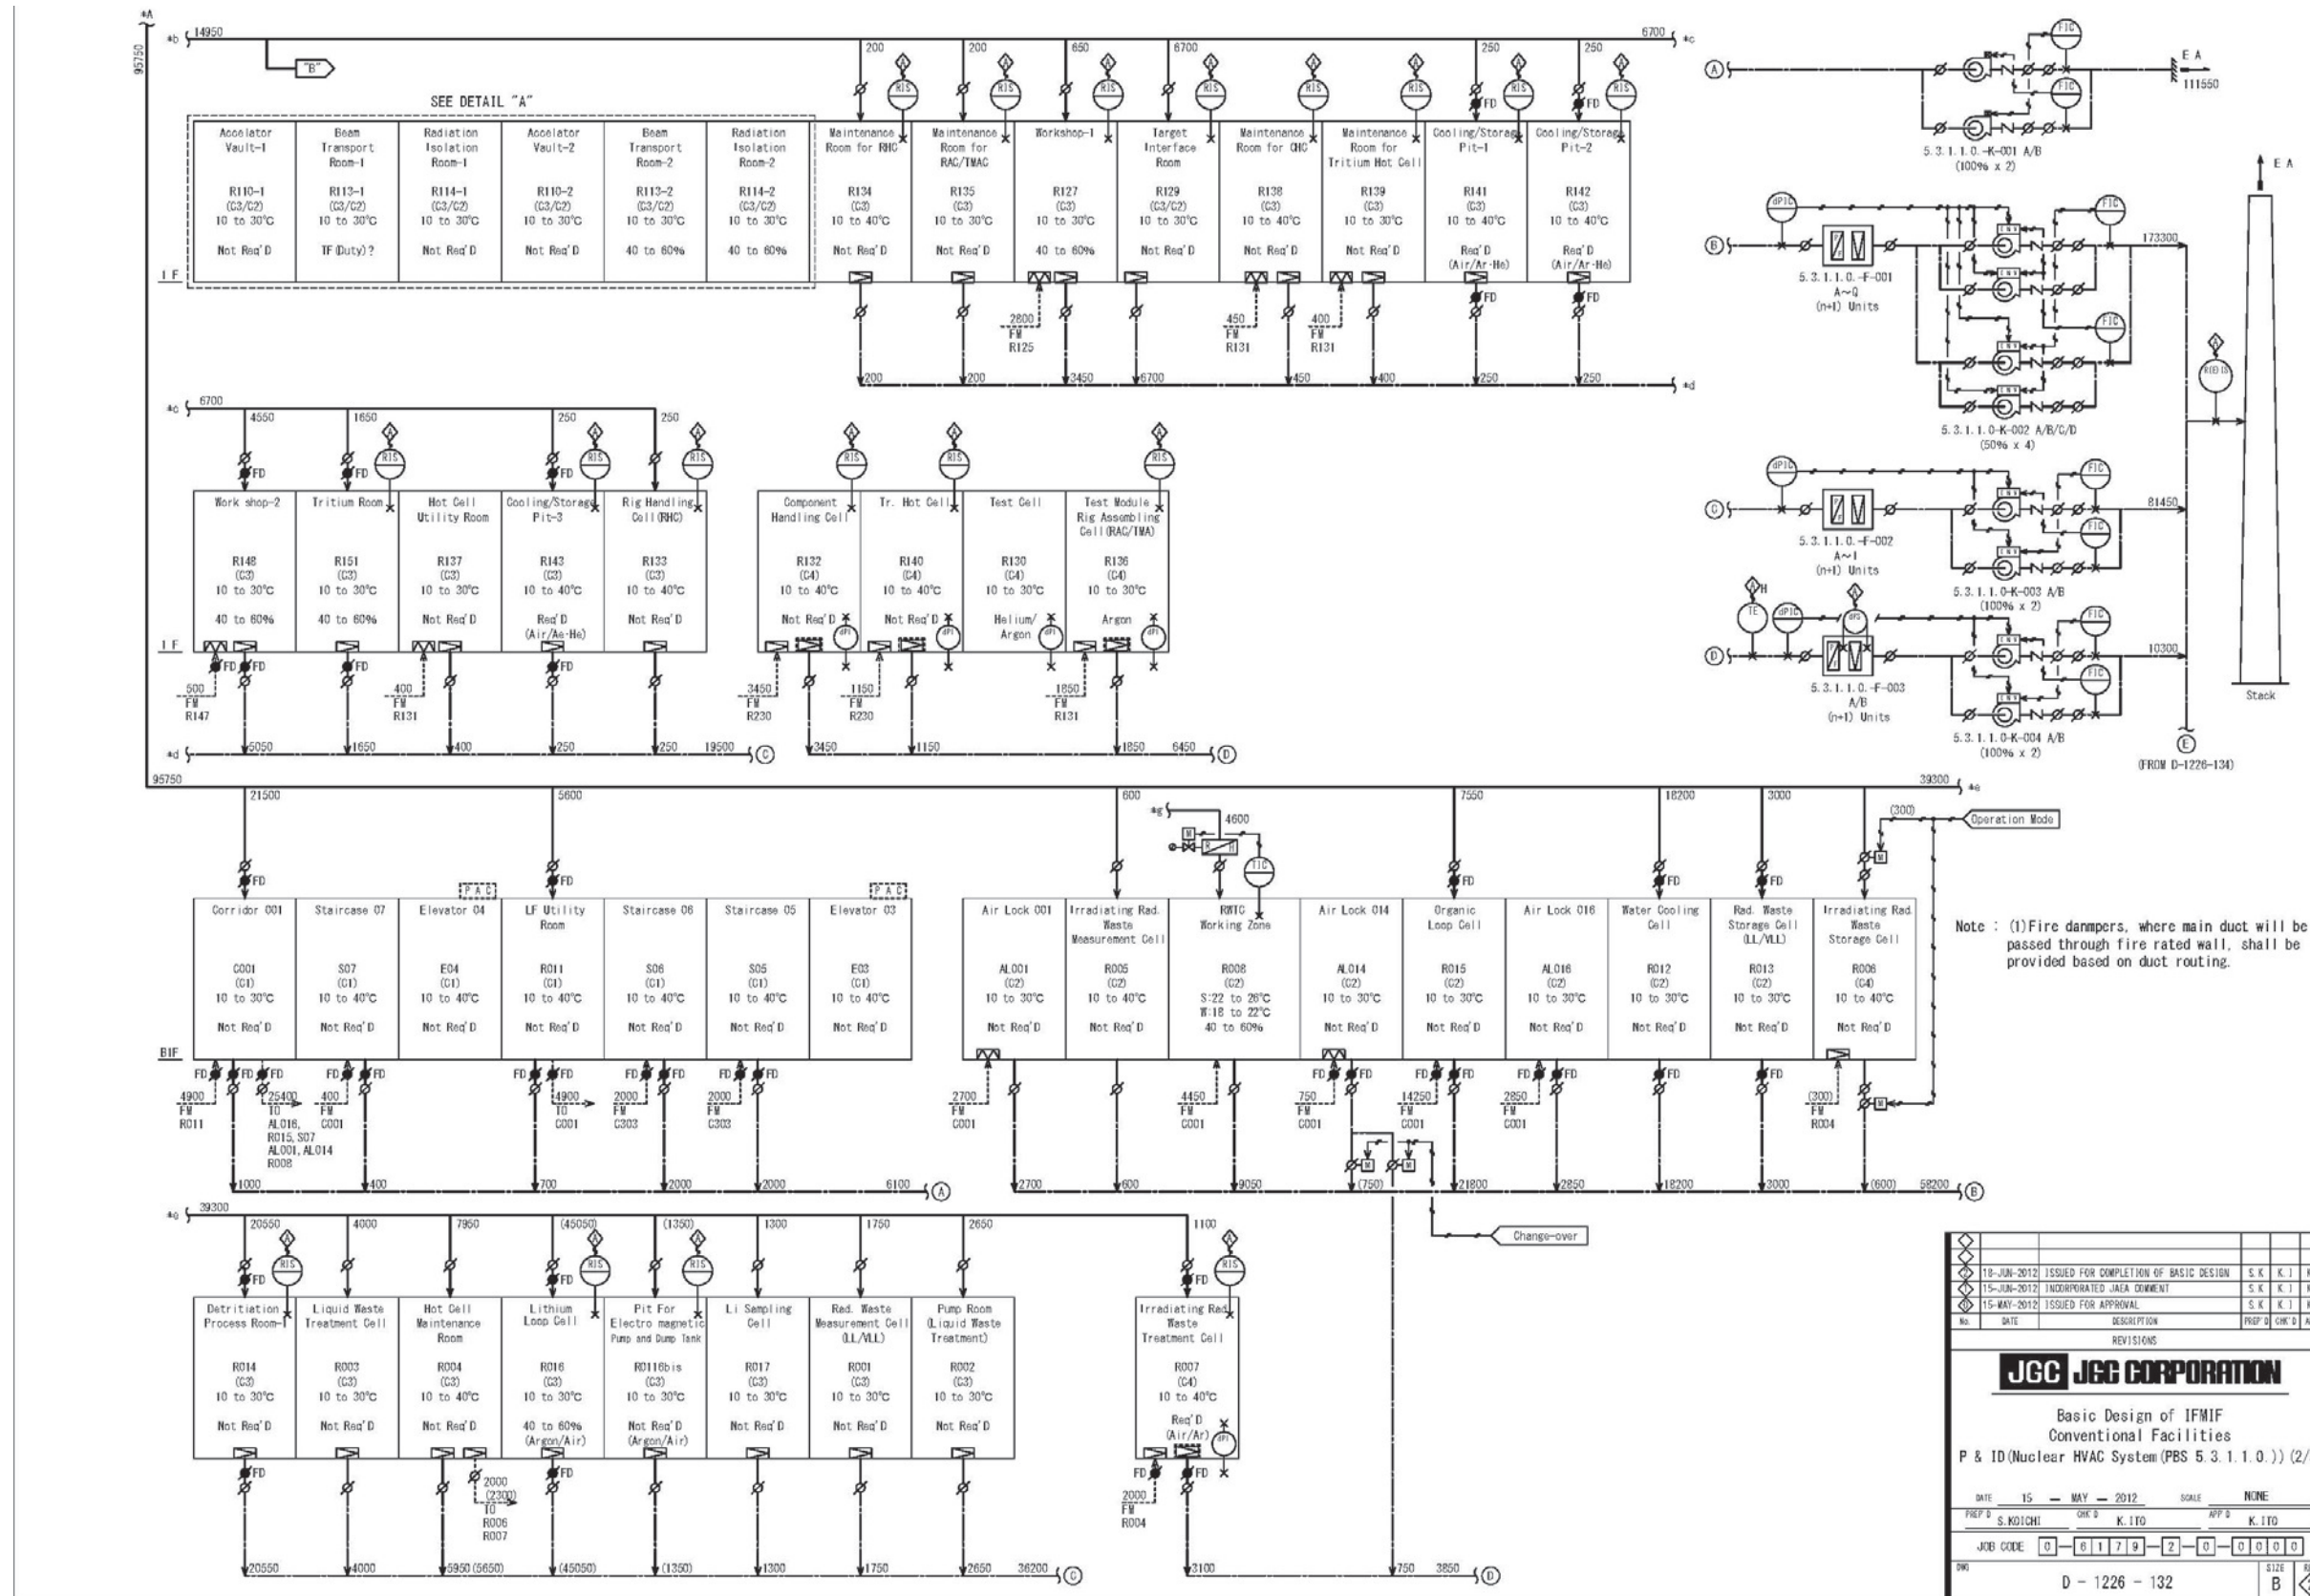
*A
95750
*b 14950
"B"
SEE DETAIL "A"
200 200 650 6700 250 250 6700 *c

| Accelator Vault-1 | Beam Transport Room-1 | Radiation Isolation Room-1 | Accelator Vault-2 | Beam Transport Room-2 | Radiation Isolation Room-2 | Maintenance Room for RHC | Maintenance Room for RAC/TMAC | Workshop-1 | Target Interface Room | Maintenance Room for CHC | Maintenance Room for Tritium Hot Cell | Cooling/Storage Pit-1 | Cooling/Storage Pit-2 |
|---|---|---|---|---|---|---|---|---|---|---|---|---|---|
| R110-1 (C3/C2) 10 to 30°C | R113-1 (C3/C2) 10 to 30°C | R114-1 (C3/C2) 10 to 30°C | R110-2 (C3/C2) 10 to 30°C | R113-2 (C3/C2) 10 to 30°C | R114-2 (C3/C2) 10 to 30°C | R134 (C3) 10 to 40°C | R135 (C3) 10 to 30°C | R127 (C3) 10 to 30°C | R129 (C3/C2) 10 to 30°C | R138 (C3) 10 to 40°C | R139 (C3) 10 to 30°C | R141 (C3) 10 to 40°C | R142 (C3) 10 to 40°C |
| Not Req'D | TF (Duty)? | Not Req'D | Not Req'D | 40 to 60% | 40 to 60% | Not Req'D | Not Req'D | 40 to 60% | Not Req'D | Not Req'D | Not Req'D | Req'D (Air/Ar-He) | Req'D (Air/Ar-He) |

1F
RIS FD
2800 FM R125
450 FM R131
400 FM R131
200 200 3450 6700 450 400 250 250 *d

*c 6700 4550 1650 250 250

| Work shop-2 | Tritium Room | Hot Cell Utility Room | Cooling/Storage Pit-3 | Rig Handling Cell (RHC) |
|---|---|---|---|---|
| R148 (C3) 10 to 30°C | R151 (C3) 10 to 30°C | R137 (C3) 10 to 30°C | R143 (C3) 10 to 40°C | R133 (C3) 10 to 40°C |
| 40 to 60% | 40 to 60% | Not Req'D | Req'D (Air/Ae-He) | Not Req'D |

| Component Handling Cell | Tr. Hot Cell | Test Cell | Test Module Rig Assembling Cell (RAC/TMA) |
|---|---|---|---|
| R132 (C4) 10 to 40°C | R140 (C4) 10 to 40°C | R130 (C4) 10 to 30°C | R136 (C4) 10 to 30°C |
| Not Req'D | Not Req'D | Helium/Argon | Argon |

1F
500 FM R147
400 FM R131
3450 FM R230
1150 FM R230
1850 FM R131
*d 5050 1650 400 250 250 19500 Ⓒ
3450 1150 1850 6450 Ⓓ

Ⓐ EA 111550
5.3.1.1.0.-K-001 A/B (100% x 2)
EA
Ⓑ dPIC FIC 173300
5.3.1.1.0.-F-001 A~Q (n+1) Units
5.3.1.1.0-K-002 A/B/C/D (50% x 4)
RE IS
Ⓒ dPIC FIC 81450
5.3.1.1.0.-F-002 A~I (n+1) Units
5.3.1.1.0-K-003 A/B (100% x 2)
H TE dPIC
Ⓓ 10300
5.3.1.1.0.-F-003 A/B (n+1) Units
5.3.1.1.0-K-004 A/B (100% x 2)
Stack
Ⓔ (FROM D-1226-134)

95750 21500 5600 600 7550 18200 3000 39300 *e
*g 4600 TIC (300) Operation Mode
PAC PAC

| Corridor 001 | Staircase 07 | Elevator 04 | LF Utility Room | Staircase 06 | Staircase 05 | Elevator 03 |
|---|---|---|---|---|---|---|
| C001 (C1) 10 to 30°C | S07 (C1) 10 to 40°C | E04 (C1) 10 to 40°C | R011 (C1) 10 to 40°C | S06 (C1) 10 to 40°C | S05 (C1) 10 to 40°C | E03 (C1) 10 to 40°C |
| Not Req'D | Not Req'D | Not Req'D | Not Req'D | Not Req'D | Not Req'D | Not Req'D |

| Air Lock 001 | Irradiating Rad. Waste Measurement Cell | RWTC Working Zone | Air Lock 014 | Organic Loop Cell | Air Lock 016 | Water Cooling Cell | Rad. Waste Storage Cell (LL/VLL) | Irradiating Rad. Waste Storage Cell |
|---|---|---|---|---|---|---|---|---|
| AL001 (C2) 10 to 30°C | R005 (C2) 10 to 40°C | R008 (C2) S:22 to 26°C W:18 to 22°C 40 to 60% | AL014 (C2) 10 to 30°C | R015 (C2) 10 to 30°C | AL016 (C2) 10 to 30°C | R012 (C2) 10 to 30°C | R013 (C2) 10 to 30°C | R006 (C4) 10 to 40°C |
| Not Req'D | Not Req'D | | Not Req'D | Not Req'D | Not Req'D | Not Req'D | Not Req'D | Not Req'D |

Note : (1)Fire danmpers, where main duct will be passed through fire rated wall, shall be provided based on duct routing.

B1F
4900 FM R011
25400 TO AL016, R015, S07 AL001, AL014 R008
400 FM C001
4900 TO C001
2000 FM C303
2000 FM C303
2700 FM C001
4450 FM C001
750 FM C001
14250 FM C001
2850 FM C001
(300) FM R004
1000 400 700 2000 2000 6100 Ⓐ
2700 600 9050 (750) 21800 2850 18200 3000 (600) 58200 Ⓑ
Change-over

*g 39300 20550 4000 7950 (45050) (1350) 1300 1750 2650 1100

| Detritiation Process Room-1 | Liquid Waste Treatment Cell | Hot Cell Maintenance Room | Lithium Loop Cell | Pit For Electro magnetic Pump and Dump Tank | Li Sampling Cell | Rad. Waste Measurement Cell (LL/VLL) | Pump Room (Liquid Waste Treatment) |
|---|---|---|---|---|---|---|---|
| R014 (C3) 10 to 30°C | R003 (C3) 10 to 30°C | R004 (C3) 10 to 40°C | R016 (C3) 10 to 30°C | R0116bis (C3) 10 to 30°C | R017 (C3) 10 to 30°C | R001 (C3) 10 to 30°C | R002 (C3) 10 to 30°C |
| Not Req'D | Not Req'D | Not Req'D | 40 to 60% (Argon/Air) | Not Req'D (Argon/Air) | Not Req'D | Not Req'D | Not Req'D |

Irradiating Rad. Waste Treatment Cell
R007 (C4) 10 to 40°C
Req'D (Air/Ar)

2000 (2300) TO R006 R007
2000 FM R004
20550 4000 5950 (5650) (45050) (1350) 1300 1750 2650 36200 Ⓒ
3100 750 3850 Ⓓ

| No. | DATE | DESCRIPTION | PREP'D | CHK'D | A |
|---|---|---|---|---|---|
| 3 | 18-JUN-2012 | ISSUED FOR COMPLETION OF BASIC DESIGN | S.K | K.I | K |
| 2 | 15-JUN-2012 | INCORPORATED JAEA COMMENT | S.K | K.I | K |
| 1 | 15-MAY-2012 | ISSUED FOR APPROVAL | S.K | K.I | K |

REVISIONS
JGC JGC CORPORATION
Basic Design of IFMIF
Conventional Facilities
P & ID(Nuclear HVAC System(PBS 5.3.1.1.0.)) (2/
DATE 15 — MAY — 2012 SCALE NONE
PREP'D S.KOICHI CHK'D K.ITO APP'D K.ITO
JOB CODE 0—6179—2—0—0000
DWG D - 1226 - 132 SIZE B